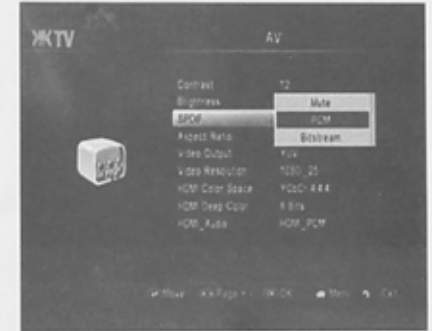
ЖKTV

AV

Contrast 72
Brightness
SPDIF
Aspect Ratio
Video Output YUV
Video Resolution 1080_25
HDMI Color Space YCbCr 4:4:4
HDMI Deep Color 8 Bits
HDMI_Audio HDMI_PCM

Mute
PCM
Bitstream

Move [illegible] Page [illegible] OK Menu Exit